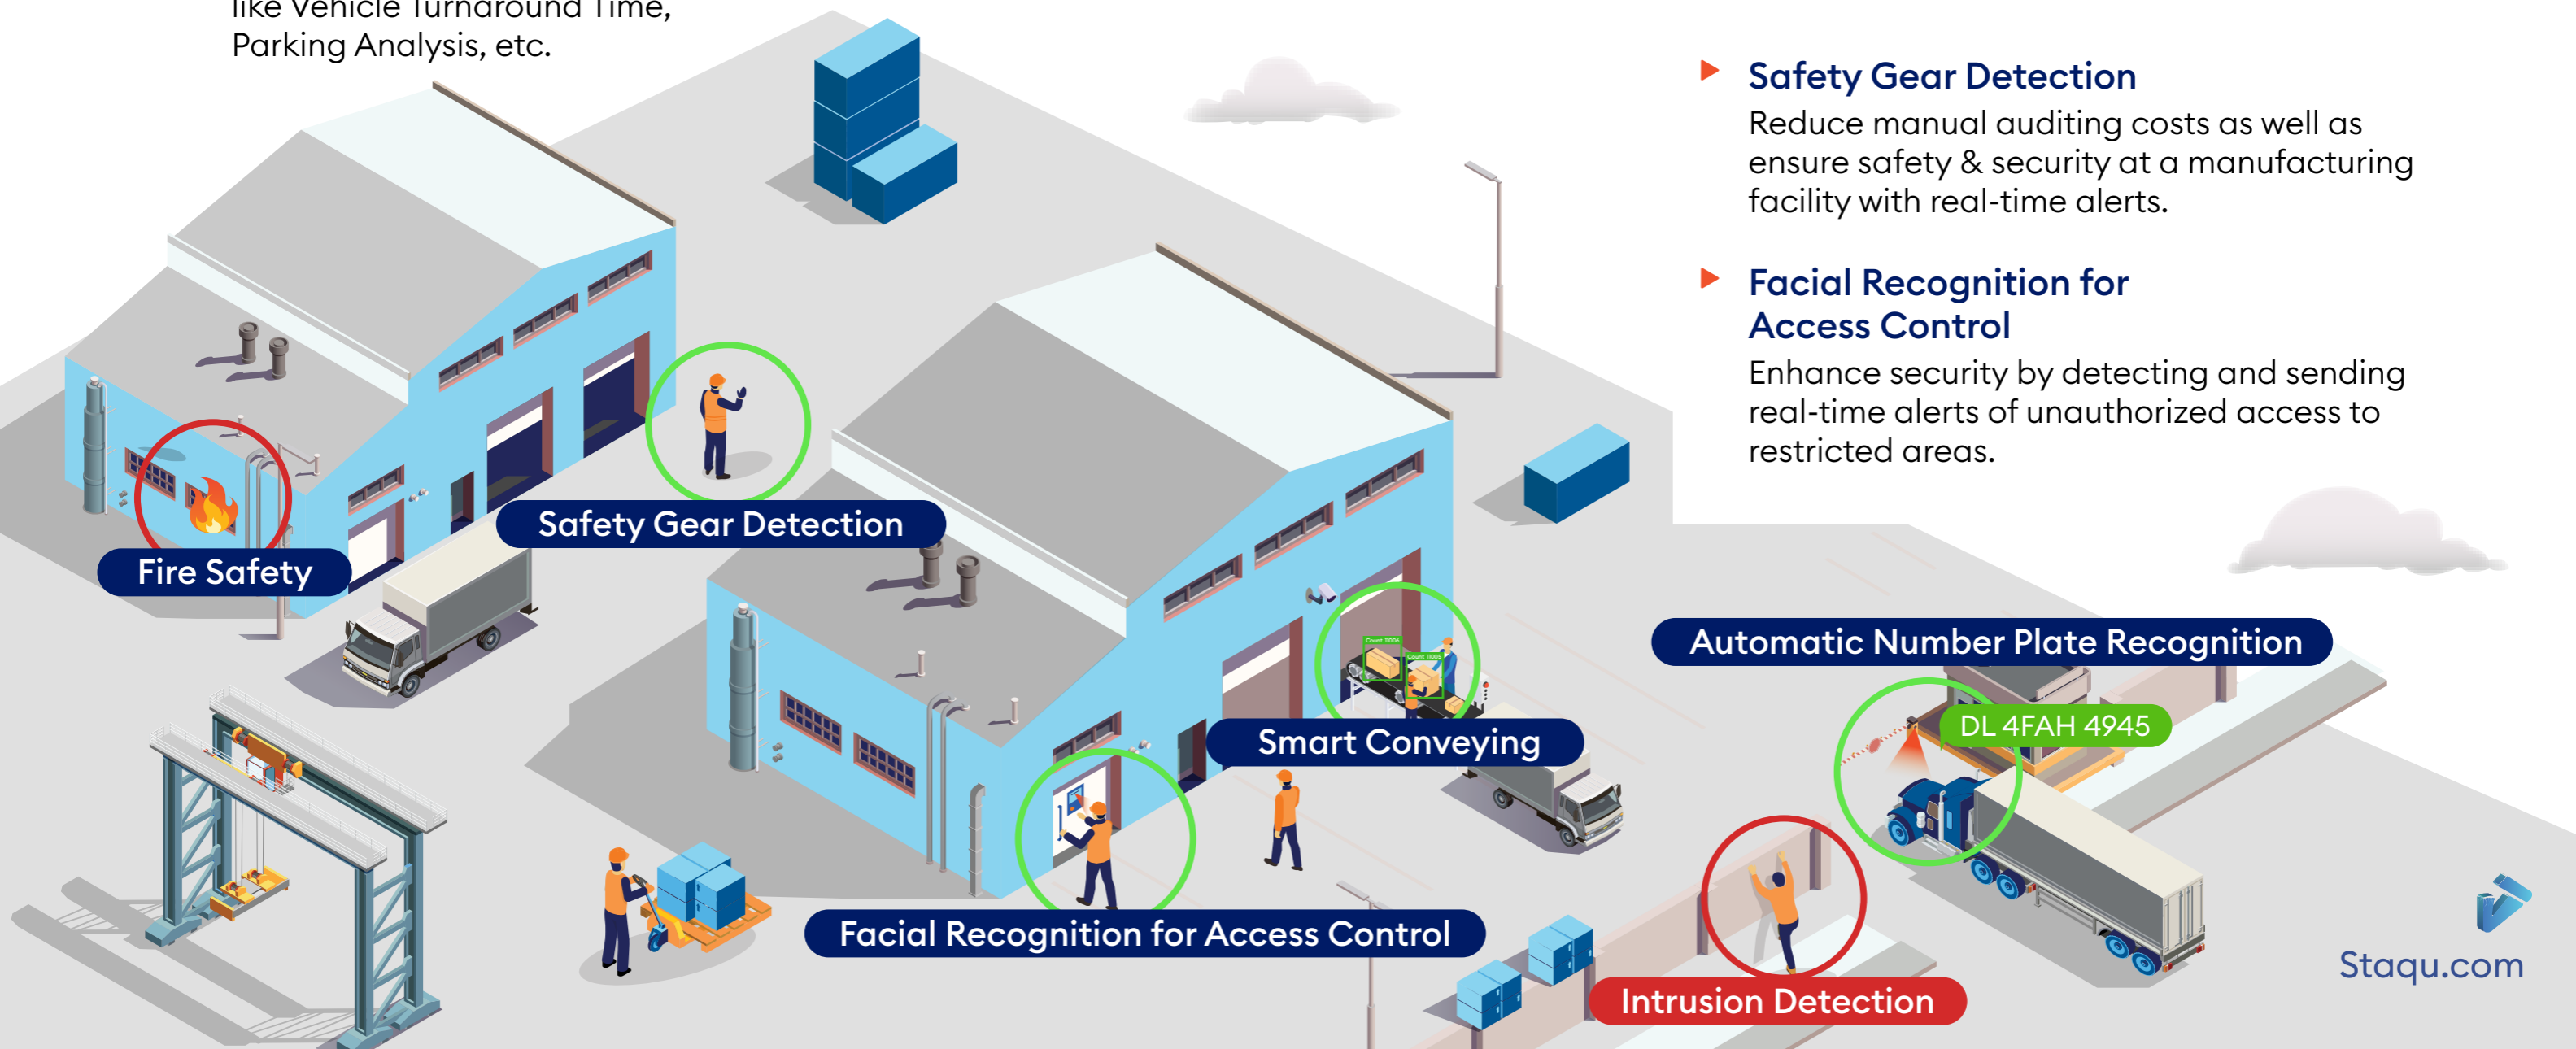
like Vehicle Turnaround Time, Parking Analysis, etc.

Safety Gear Detection
Reduce manual auditing costs as well as ensure safety & security at a manufacturing facility with real-time alerts.

Facial Recognition for Access Control
Enhance security by detecting and sending real-time alerts of unauthorized access to restricted areas.

Safety Gear Detection

Fire Safety

Automatic Number Plate Recognition

DL 4FAH 4945

Smart Conveying

Facial Recognition for Access Control

Intrusion Detection

Staqu.com